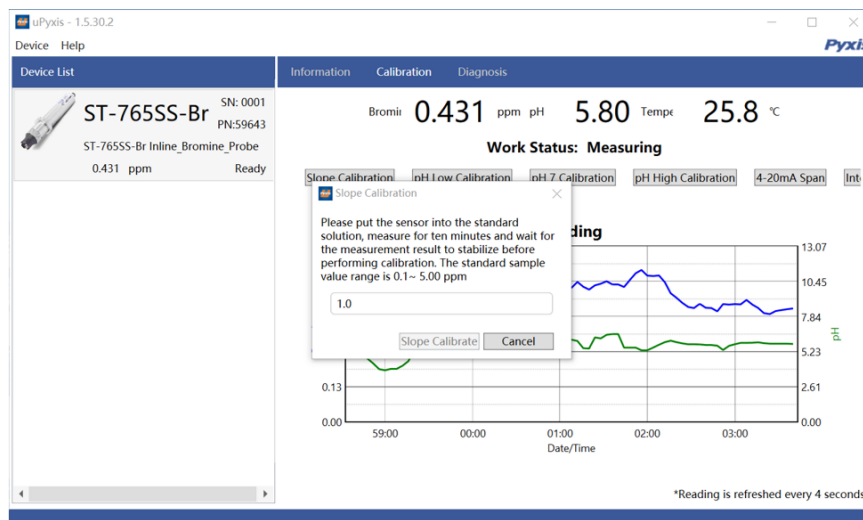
uPyxis - 1.5.30.2

Device Help

Pyxis

Device List

ST-765SS-Br SN: 0001 PN:59643

ST-765SS-Br Inline_Bromine_Probe

0.431 ppm Ready

Information Calibration Diagnosis

Bromi 0.431 ppm pH 5.80 Tempe 25.8 ℃

Work Status: Measuring

Slope Calibration pH Low Calibration pH 7 Calibration pH High Calibration 4-20mA Span Inte

Slope Calibration

Please put the sensor into the standard solution, measure for ten minutes and wait for the measurement result to stabilize before performing calibration. The standard sample value range is 0.1~ 5.00 ppm

1.0

Slope Calibrate Cancel

ding

13.07
10.45
7.84
5.23
2.61
0.00

pH

0.13
0.00

59:00 00:00 01:00 02:00 03:00

Date/Time

*Reading is refreshed every 4 seconds